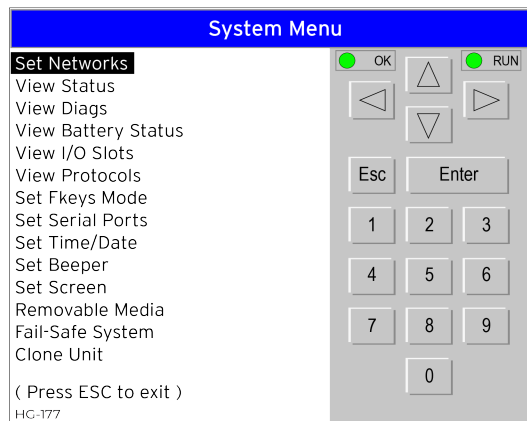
System Menu

Set Networks
View Status
View Diags
View Battery Status
View I/O Slots
View Protocols
Set Fkeys Mode
Set Serial Ports
Set Time/Date
Set Beeper
Set Screen
Removable Media
Fail-Safe System
Clone Unit

( Press ESC to exit )

HG-177

OK
RUN
$\triangle$
$\triangleleft$
$\triangleright$
$\triangledown$
Esc
Enter
1
2
3
4
5
6
7
8
9
0